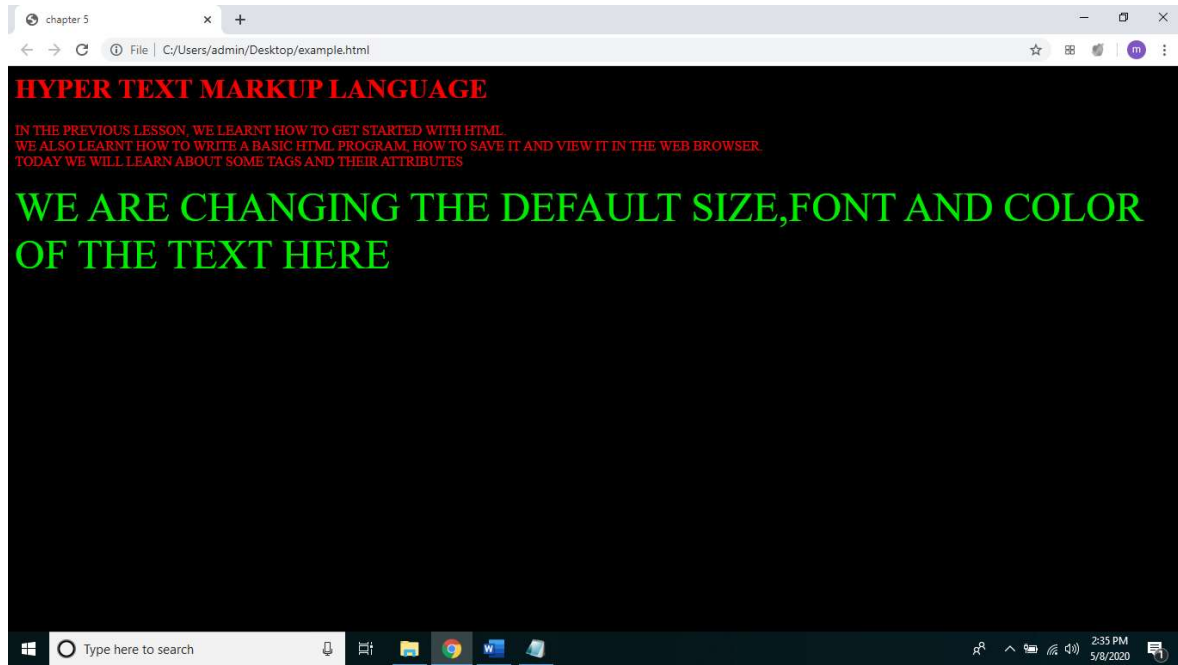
chapter 5 × +

File | C:/Users/admin/Desktop/example.html

m

HYPER TEXT MARKUP LANGUAGE

IN THE PREVIOUS LESSON, WE LEARNT HOW TO GET STARTED WITH HTML.
WE ALSO LEARNT HOW TO WRITE A BASIC HTML PROGRAM, HOW TO SAVE IT AND VIEW IT IN THE WEB BROWSER.
TODAY WE WILL LEARN ABOUT SOME TAGS AND THEIR ATTRIBUTES

WE ARE CHANGING THE DEFAULT SIZE,FONT AND COLOR OF THE TEXT HERE

Type here to search

2:35 PM
5/8/2020